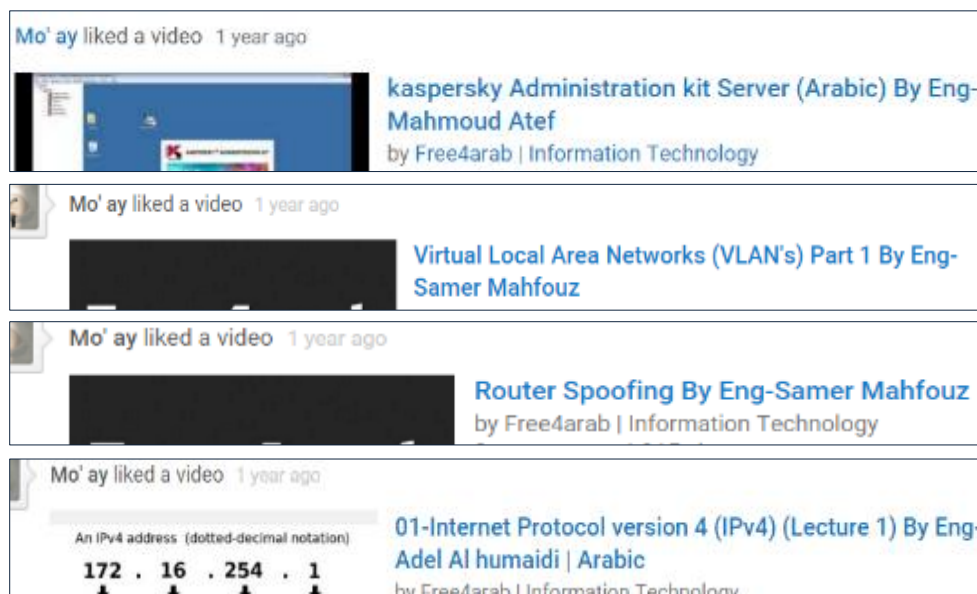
Mo' ay liked a video 1 year ago

kaspersky Administration kit Server (Arabic) By Eng-Mahmoud Atef

by Free4arab | Information Technology

Mo' ay liked a video 1 year ago

Virtual Local Area Networks (VLAN's) Part 1 By Eng-Samer Mahfouz

Mo' ay liked a video 1 year ago

Router Spoofing By Eng-Samer Mahfouz

by Free4arab | Information Technology

Mo' ay liked a video 1 year ago

An IPv4 address (dotted-decimal notation)

172 . 16 . 254 . 1

01-Internet Protocol version 4 (IPv4) (Lecture 1) By Eng-Adel Al humaidi | Arabic

by Free4arab | Information Technology